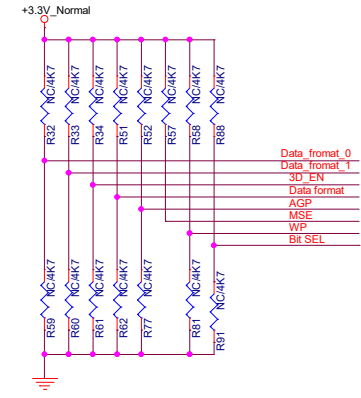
+3.3V_Normal

NC/4K7
R32
NC/4K7
R33
NC/4K7
R34
NC/4K7
R51
NC/4K7
R52
NC/4K7
R57
NC/4K7
R58
NC/4K7
R88

Data_fromat_0
Data_fromat_1
3D_EN
Data format
AGP
MSE
WP
Bit SEL

NC/4K7
R59
NC/4K7
R60
NC/4K7
R61
NC/4K7
R62
NC/4K7
R77
NC/4K7
R81
NC/4K7
R91